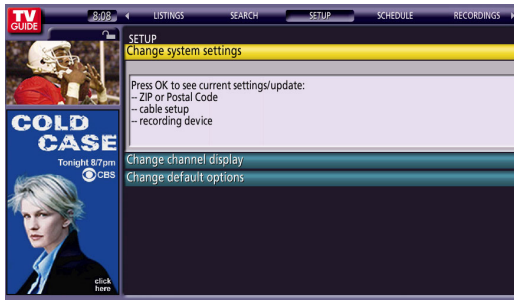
TV GUIDE

8:08

LISTINGS

SEARCH

SETUP

SCHEDULE

RECORDINGS

SETUP

Change system settings

Press OK to see current settings/update:
-- ZIP or Postal Code
-- cable setup
-- recording device

Change channel display

Change default options

COLD CASE

Tonight 8/7pm

CBS

click here